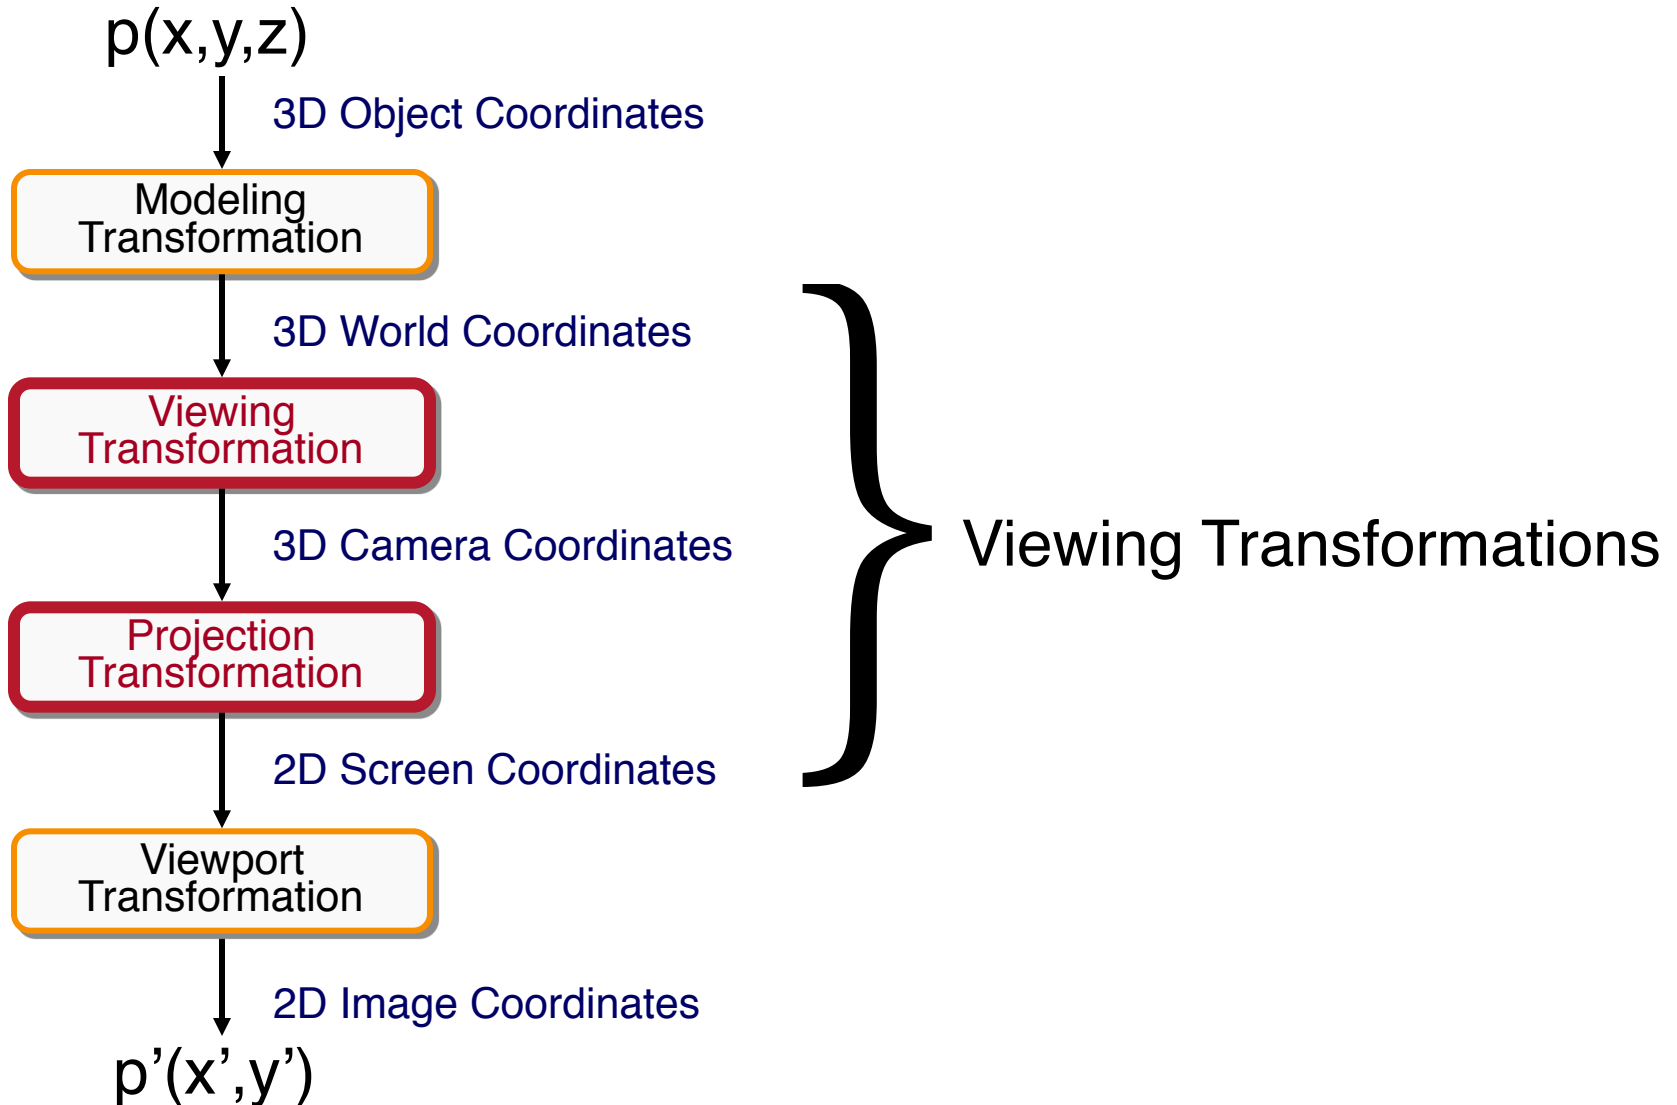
p(x,y,z)

3D Object Coordinates

Modeling Transformation

3D World Coordinates

Viewing Transformation

3D Camera Coordinates

Projection Transformation

2D Screen Coordinates

Viewport Transformation

2D Image Coordinates

p’(x’,y’)

Viewing Transformations